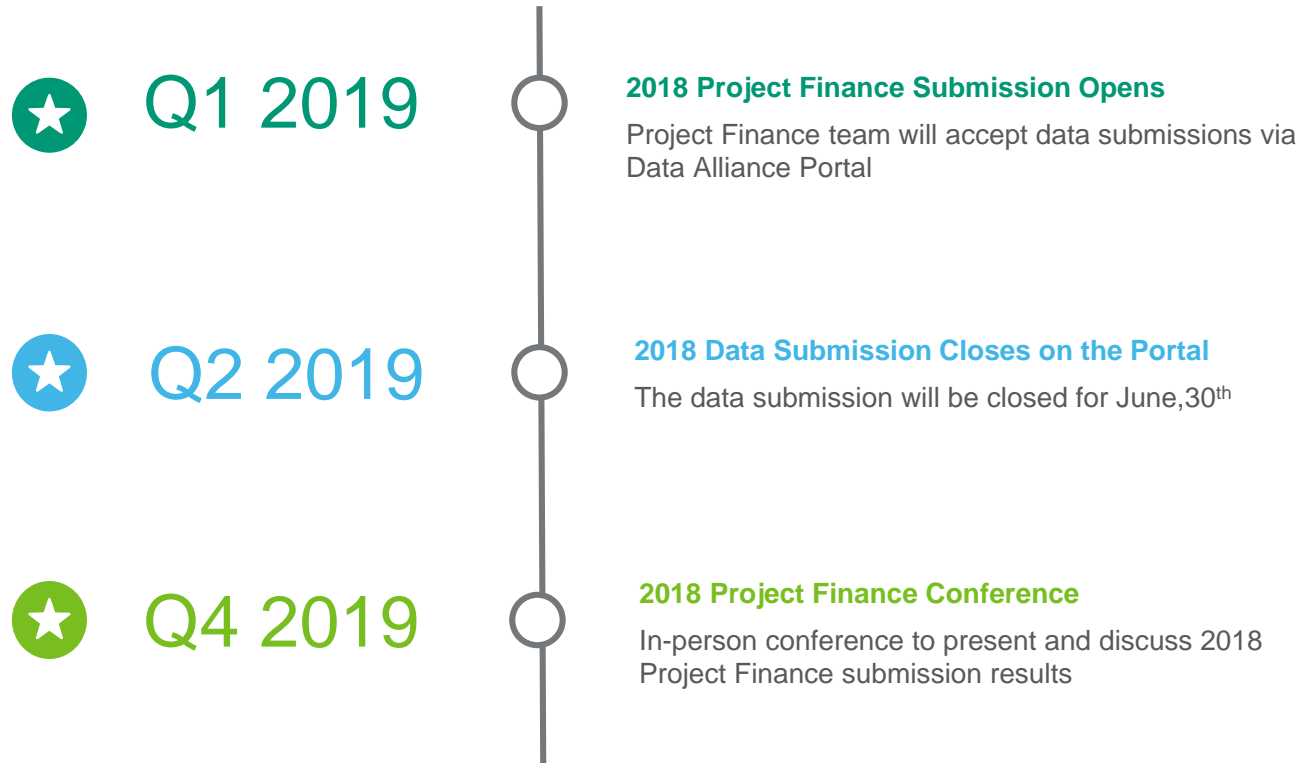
Q1 2019

2018 Project Finance Submission Opens

Project Finance team will accept data submissions via Data Alliance Portal

Q2 2019

2018 Data Submission Closes on the Portal

The data submission will be closed for June,30$^{th}$

Q4 2019

2018 Project Finance Conference

In-person conference to present and discuss 2018 Project Finance submission results